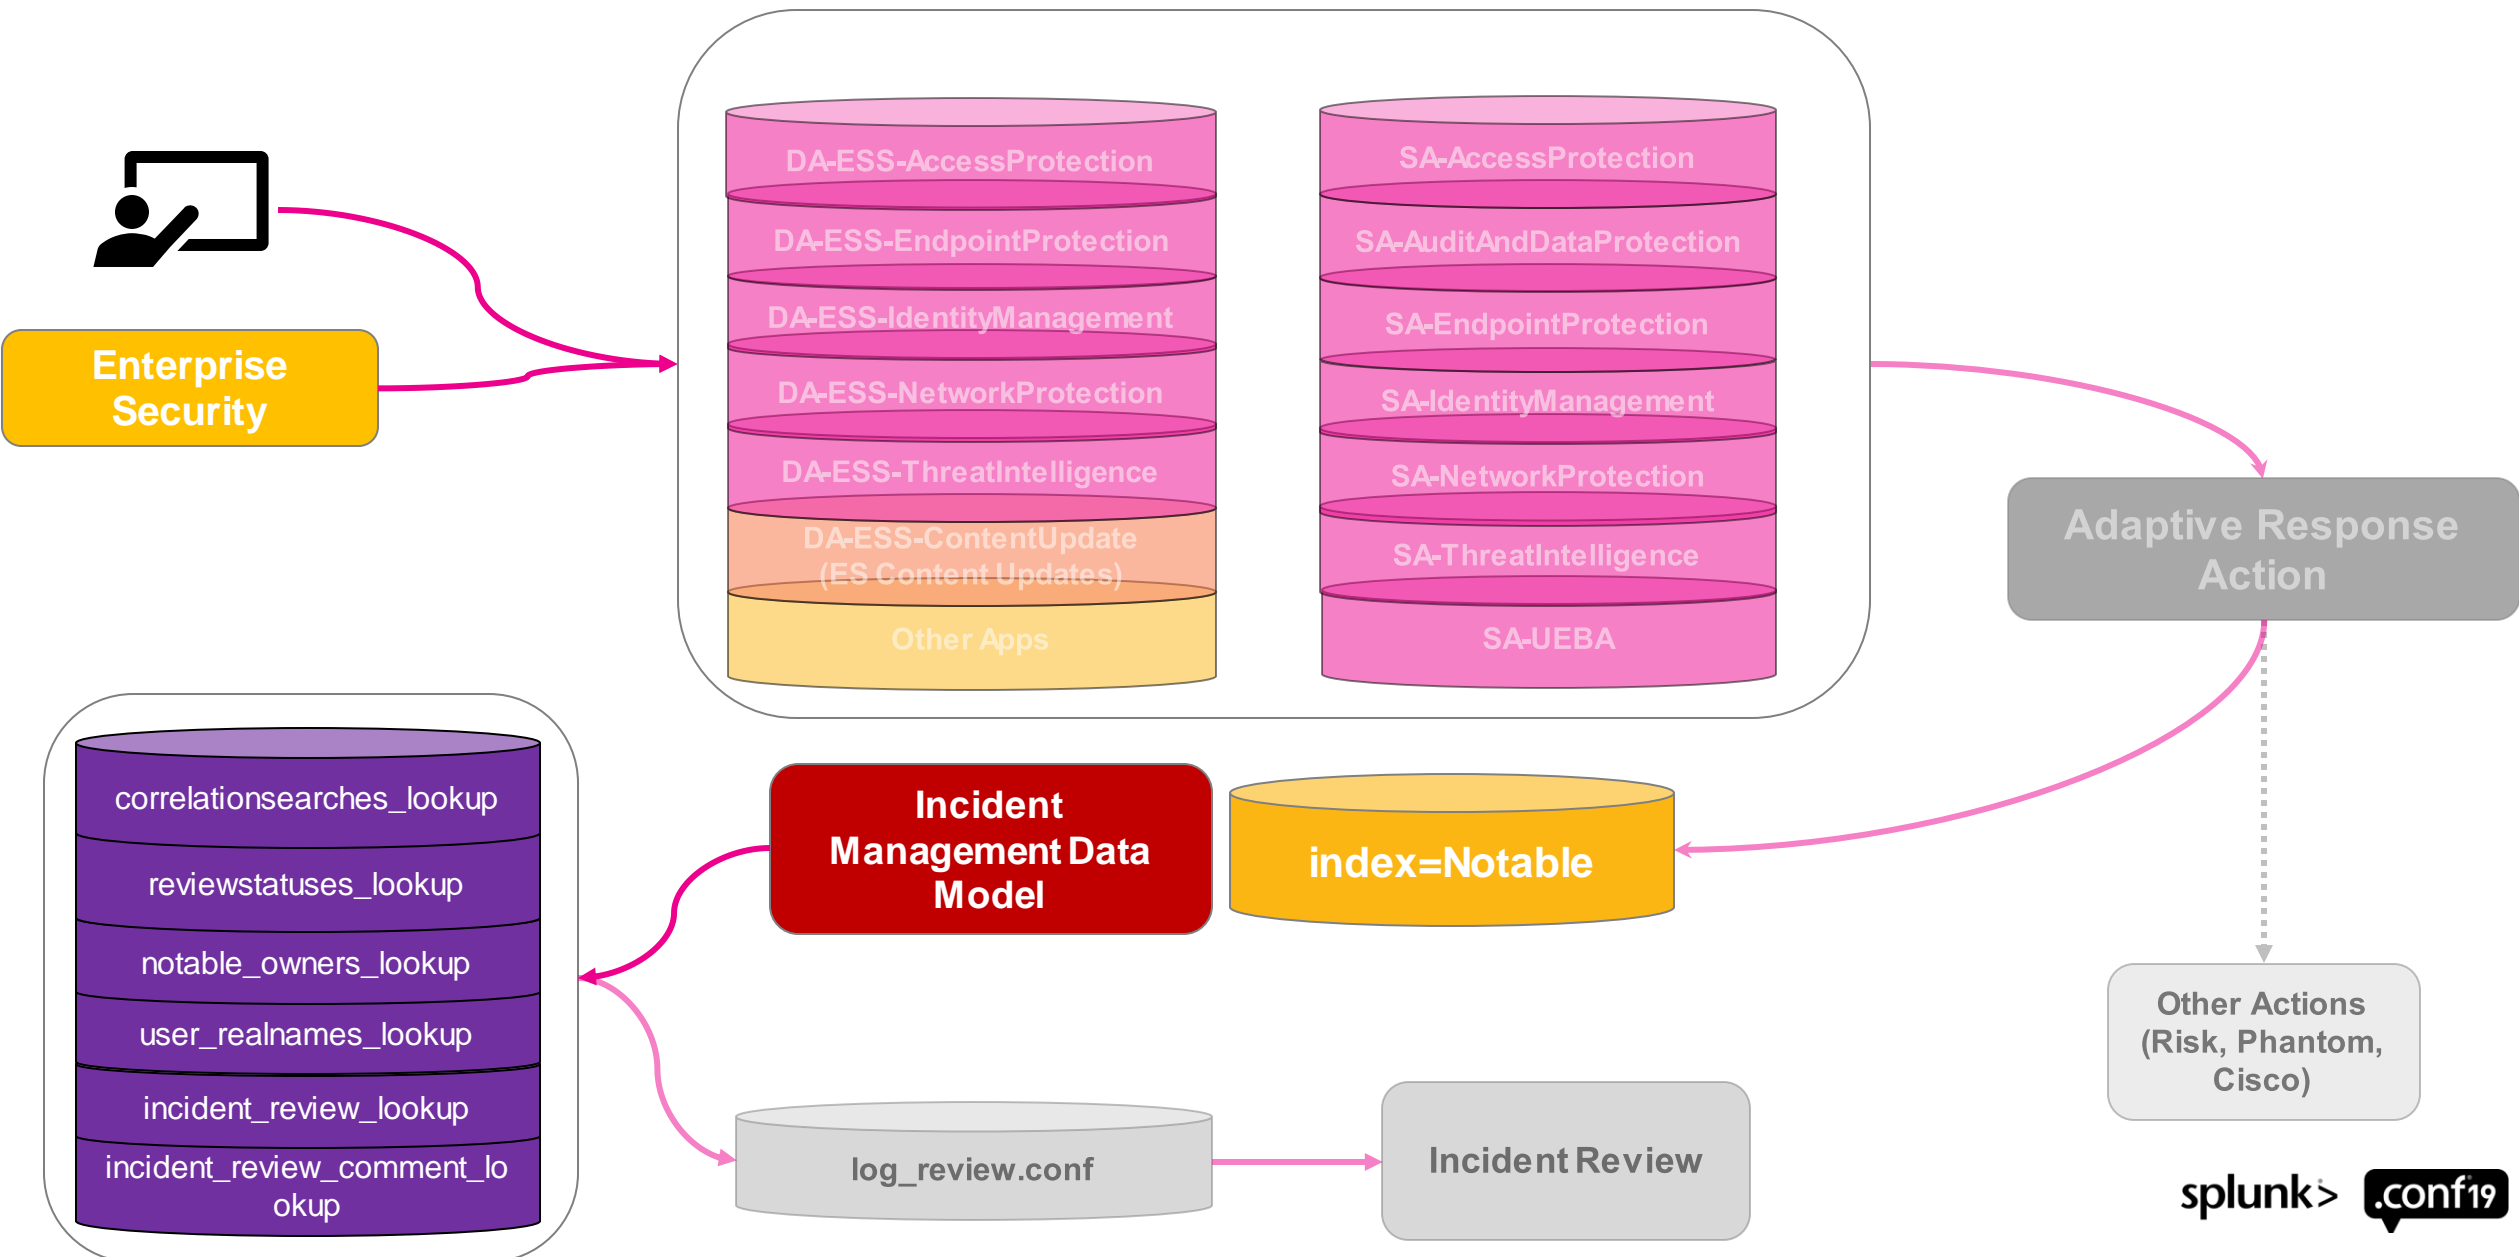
Enterprise Security

DA-ESS-AccessProtection

DA-ESS-EndpointProtection

DA-ESS-IdentityManagement

DA-ESS-NetworkProtection

DA-ESS-ThreatIntelligence

DA-ESS-ContentUpdate (ES Content Updates)

Other Apps

SA-AccessProtection

SA-AuditAndDataProtection

SA-EndpointProtection

SA-IdentityManagement

SA-NetworkProtection

SA-ThreatIntelligence

SA-UEBA

Adaptive Response Action

correlationsearches_lookup

reviewstatuses_lookup

notable_owners_lookup

user_realnames_lookup

incident_review_lookup

incident_review_comment_lookup

Incident Management Data Model

index=Notable

Other Actions (Risk, Phantom, Cisco)

log_review.conf

Incident Review

splunk> .conf19